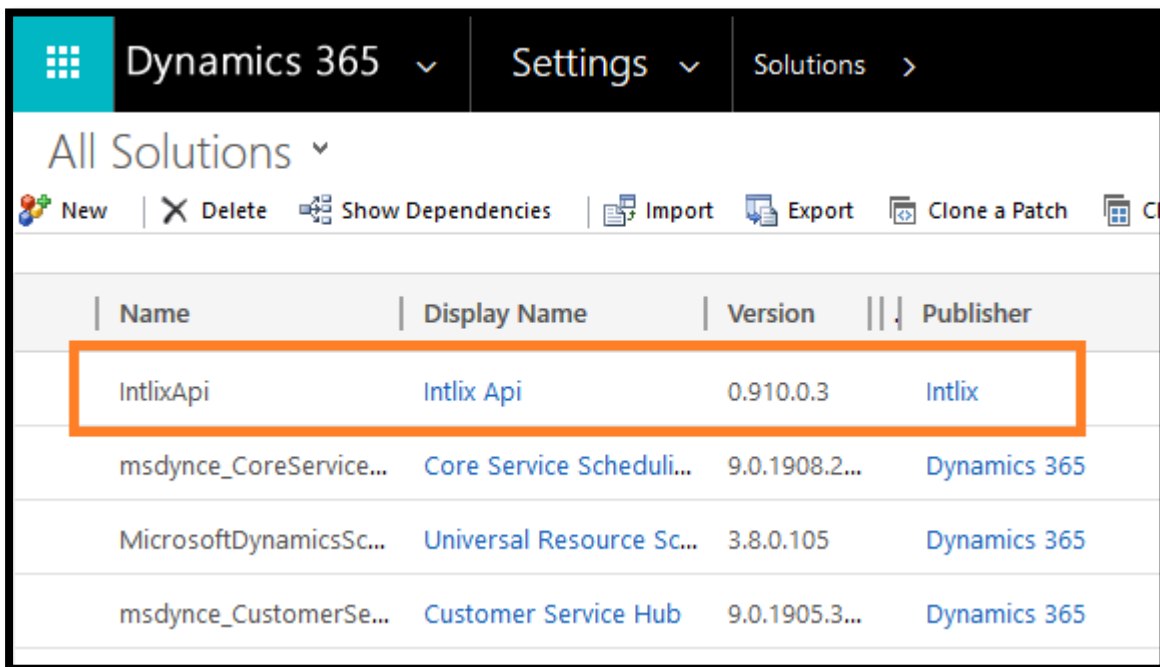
Dynamics 365 ⌄ Settings ⌄ Solutions >

All Solutions ˅

New | Delete Show Dependencies | Import Export Clone a Patch Cl

| Name | Display Name | Version | Publisher |
|---|---|---|---|
| IntlixApi | Intlix Api | 0.910.0.3 | Intlix |
| msdynce_CoreService... | Core Service Scheduli... | 9.0.1908.2... | Dynamics 365 |
| MicrosoftDynamicsSc... | Universal Resource Sc... | 3.8.0.105 | Dynamics 365 |
| msdynce_CustomerSe... | Customer Service Hub | 9.0.1905.3... | Dynamics 365 |